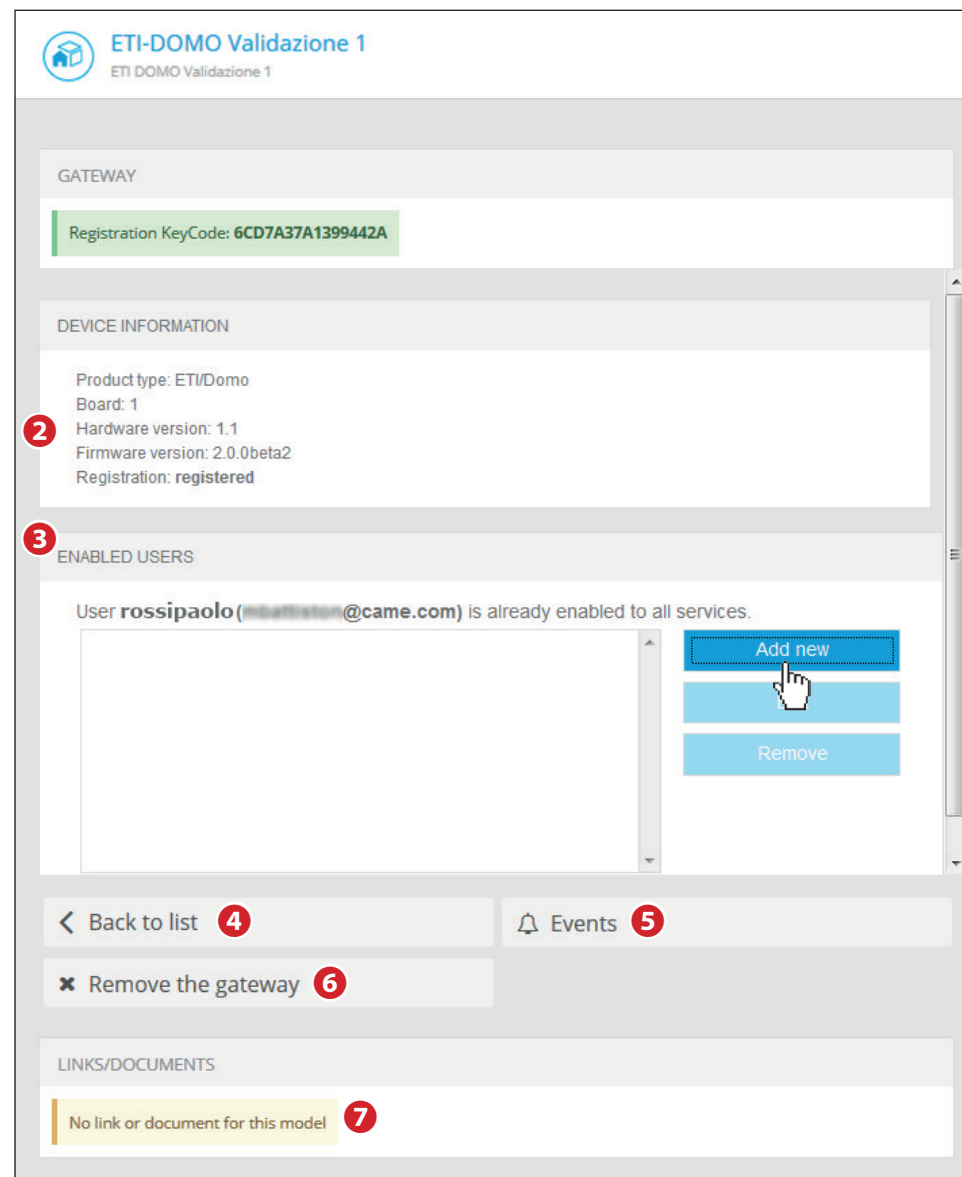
ETI-DOMO Validazione 1
ETI DOMO Validazione 1

GATEWAY

Registration KeyCode: 6CD7A37A1399442A

DEVICE INFORMATION

Product type: ETI/Domo
Board: 1
Hardware version: 1.1
Firmware version: 2.0.0beta2
Registration: registered

2

3

ENABLED USERS

User rossipaolo([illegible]@came.com) is already enabled to all services.

Add new

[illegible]

Remove

Back to list 4

Events 5

Remove the gateway 6

LINKS/DOCUMENTS

No link or document for this model 7